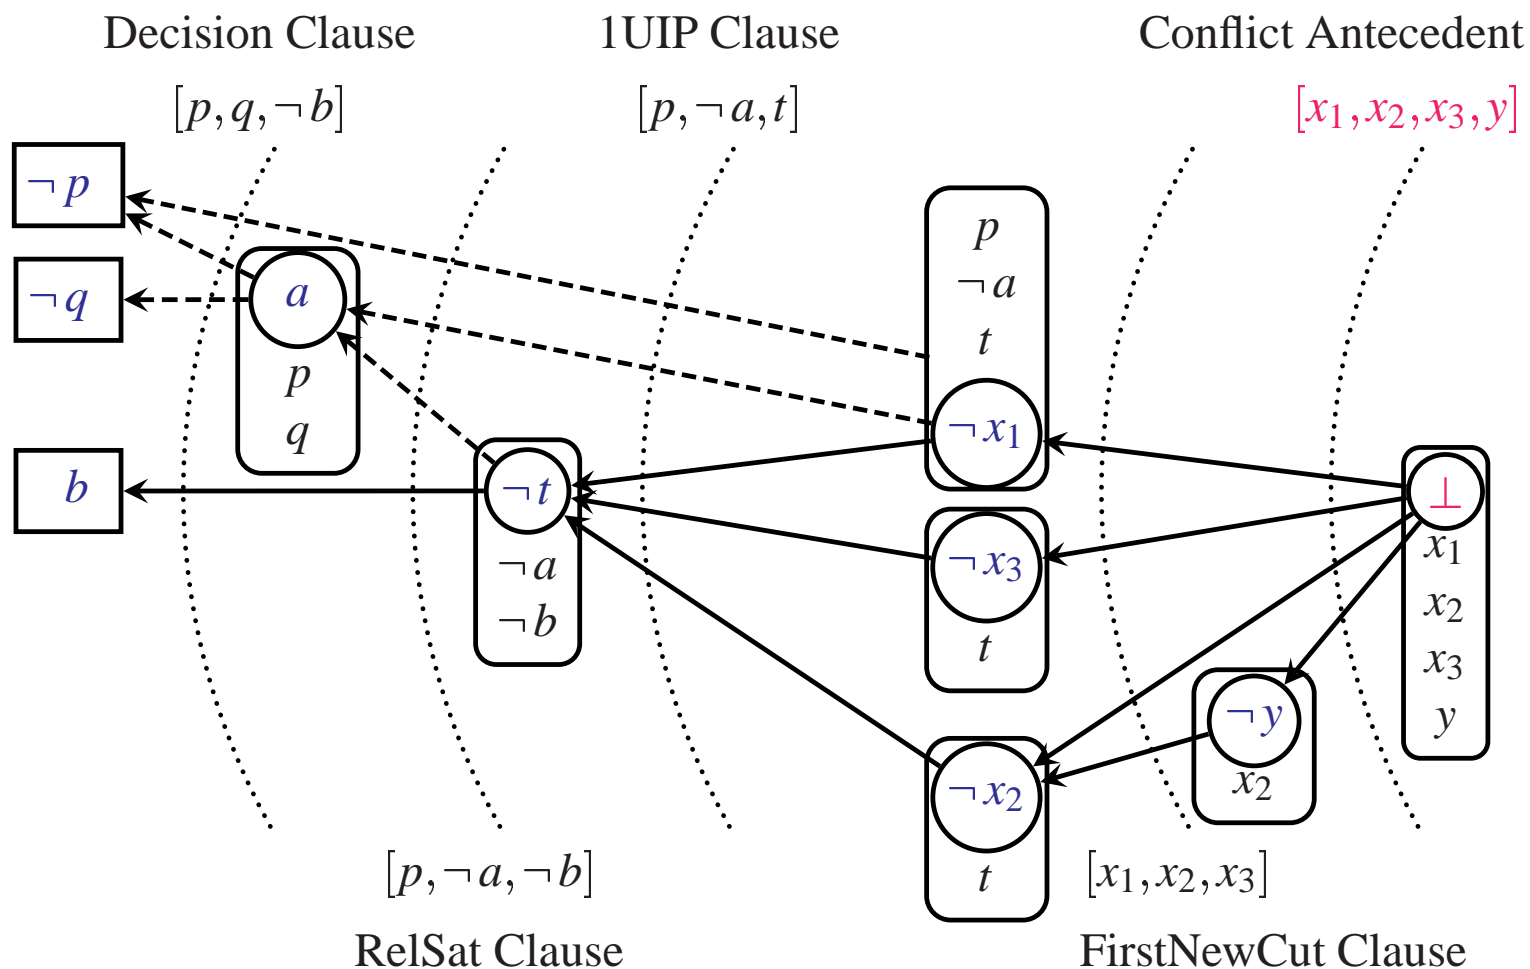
Decision Clause

$[p, q, \neg b]$

1UIP Clause

$[p, \neg a, t]$

Conflict Antecedent

$[x_1, x_2, x_3, y]$

$\neg p$

$\neg q$

$b$

$a$

$p$

$q$

$\neg t$

$\neg a$

$\neg b$

$p$

$\neg a$

$t$

$\neg x_1$

$\neg x_3$

$t$

$\neg x_2$

$t$

$\neg y$

$x_2$

$\perp$

$x_1$

$x_2$

$x_3$

$y$

$[p, \neg a, \neg b]$

RelSat Clause

$[x_1, x_2, x_3]$

FirstNewCut Clause